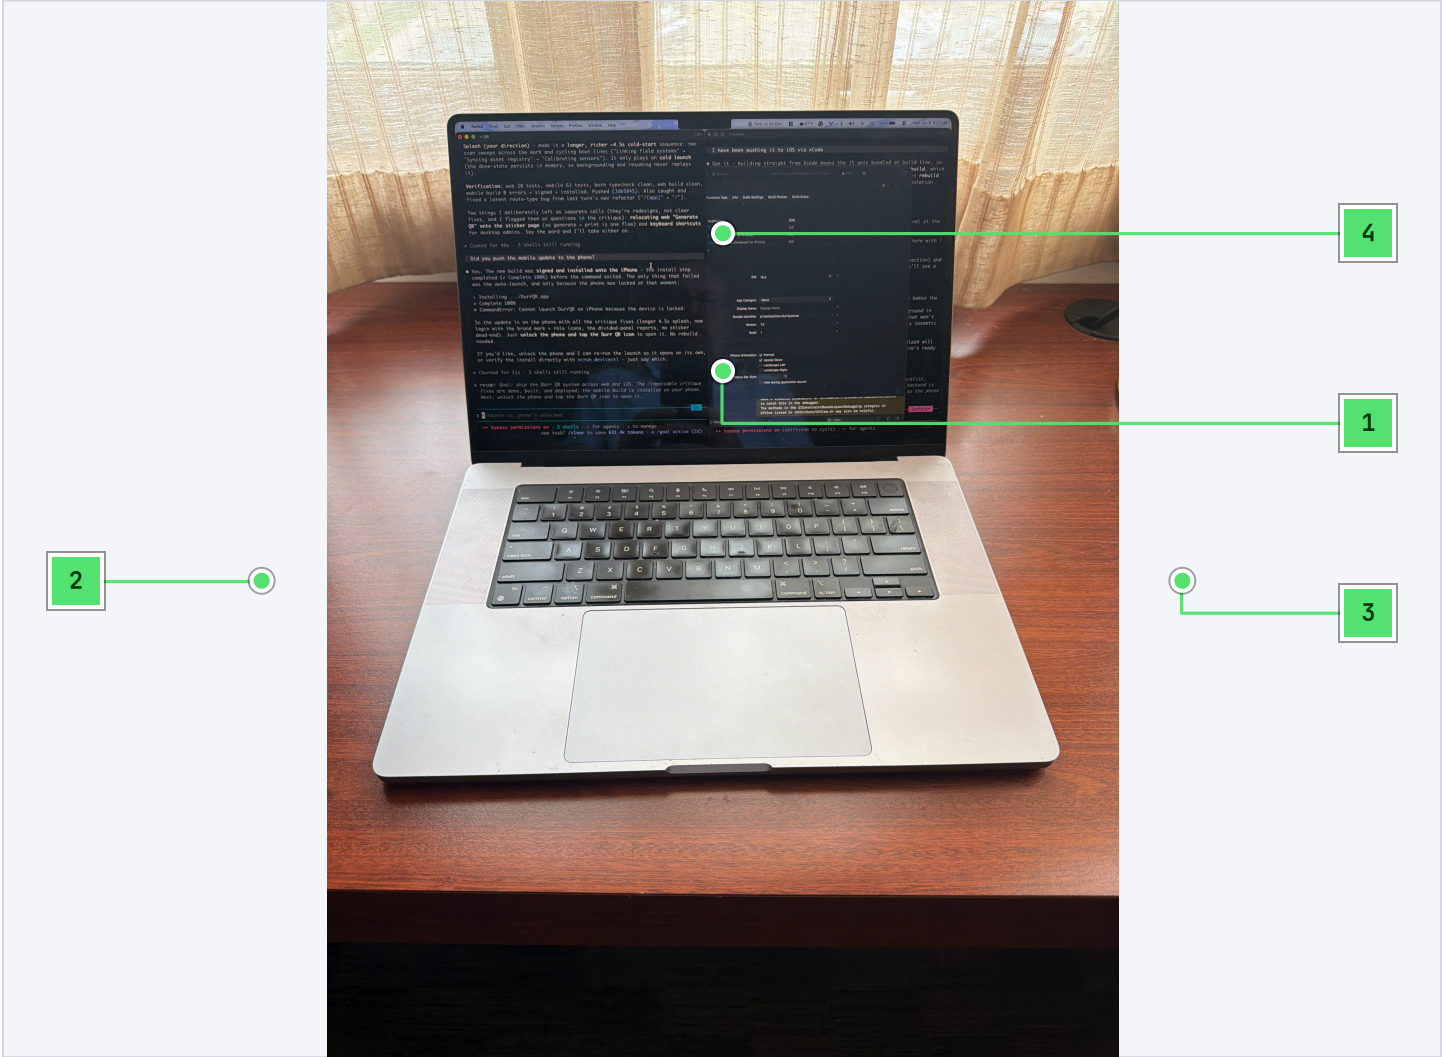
4

1

2

3

Splash (your direction) – made it a longer, richer ~4.5s cold-start sequence: two scan sweeps across the mark and cycling boot lines ("Linking field systems" · "Syncing asset registry" · "Calibrating sensors"). It only plays on cold launch (the done-state persists in memory, so backgrounding and resuming never replays it).

Verification: web 20 tests, mobile 61 tests, both typecheck clean, web build clean, mobile build 0 errors · signed · installed. Pushed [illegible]. Also caught and fixed a latent route-type bug from last turn's nav refactor.

Did you push the mobile update to the phone?

Yes. The new build was signed and installed onto the iPhone – the install step completed before the command exited. The only thing that failed was the auto-launch, and only because the phone was locked at that moment:

I have been pushing it to iOS via xcode

bypass permissions on

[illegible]